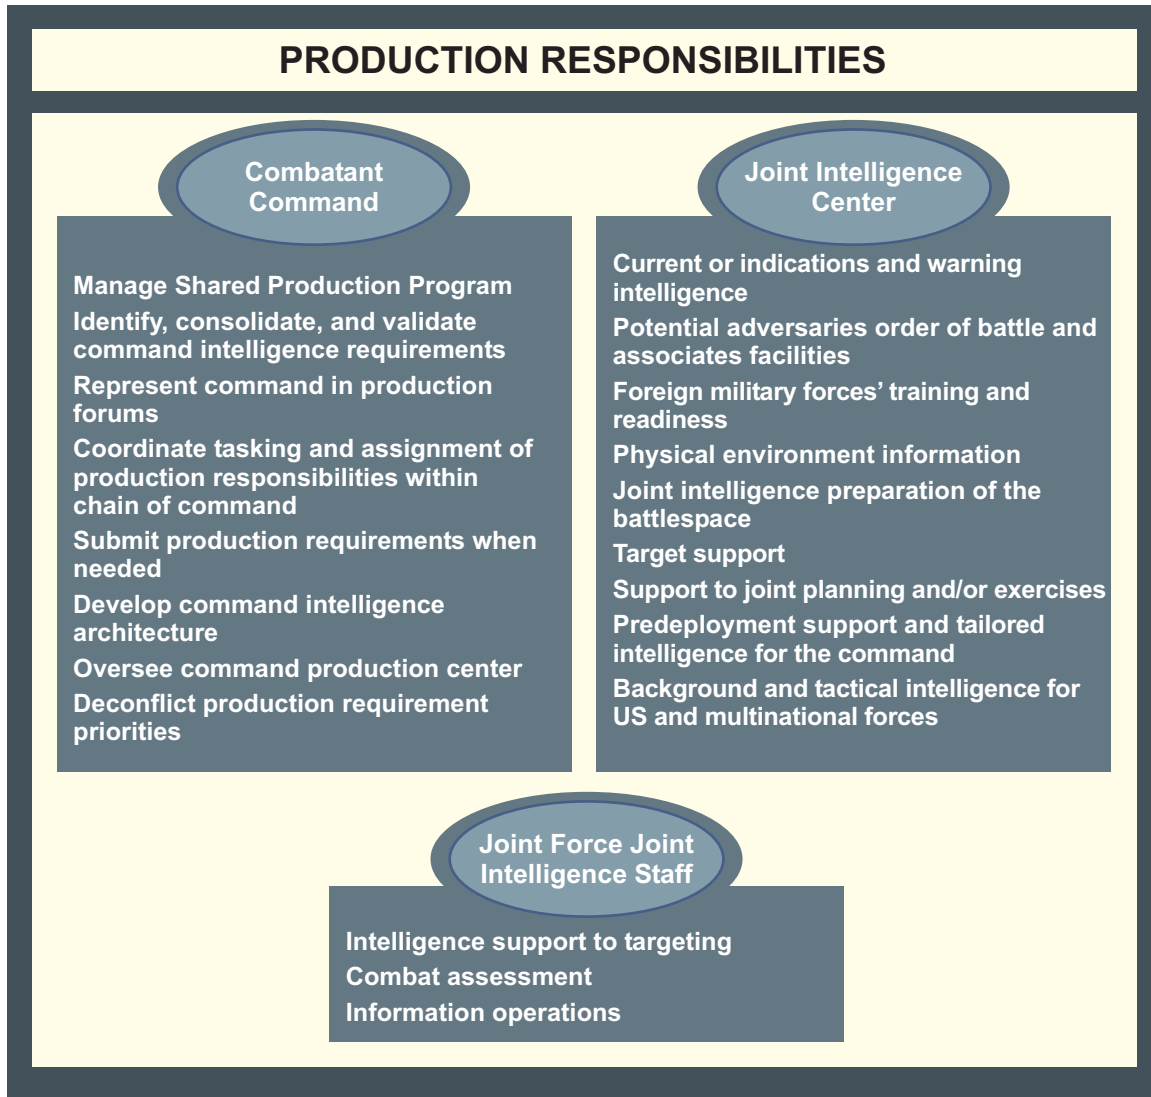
PRODUCTION RESPONSIBILITIES

Combatant Command

Manage Shared Production Program
Identify, consolidate, and validate command intelligence requirements
Represent command in production forums
Coordinate tasking and assignment of production responsibilities within chain of command
Submit production requirements when needed
Develop command intelligence architecture
Oversee command production center
Deconflict production requirement priorities

Joint Intelligence Center

Current or indications and warning intelligence
Potential adversaries order of battle and associates facilities
Foreign military forces' training and readiness
Physical environment information
Joint intelligence preparation of the battlespace
Target support
Support to joint planning and/or exercises
Predeployment support and tailored intelligence for the command
Background and tactical intelligence for US and multinational forces

Joint Force Joint Intelligence Staff

Intelligence support to targeting
Combat assessment
Information operations